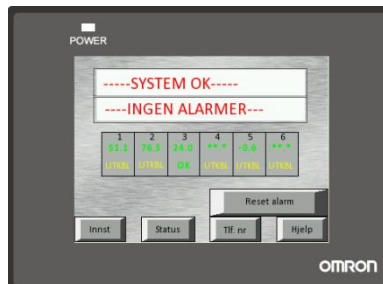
POWER

-----SYSTEM OK-----

----INGEN ALARMER---

| 1 | 2 | 3 | 4 | 5 | 6 |
|---|---|---|---|---|---|
| 51.1 | 76.5 | 24.0 | \*\* \* | -0.6 | \*\* \* |
| UTKBL | UTKBL | OK | UTKBL | UTKBL | UTKBL |

Reset alarm

Innst

Status

Tlf. nr

Hjelp

OMRON